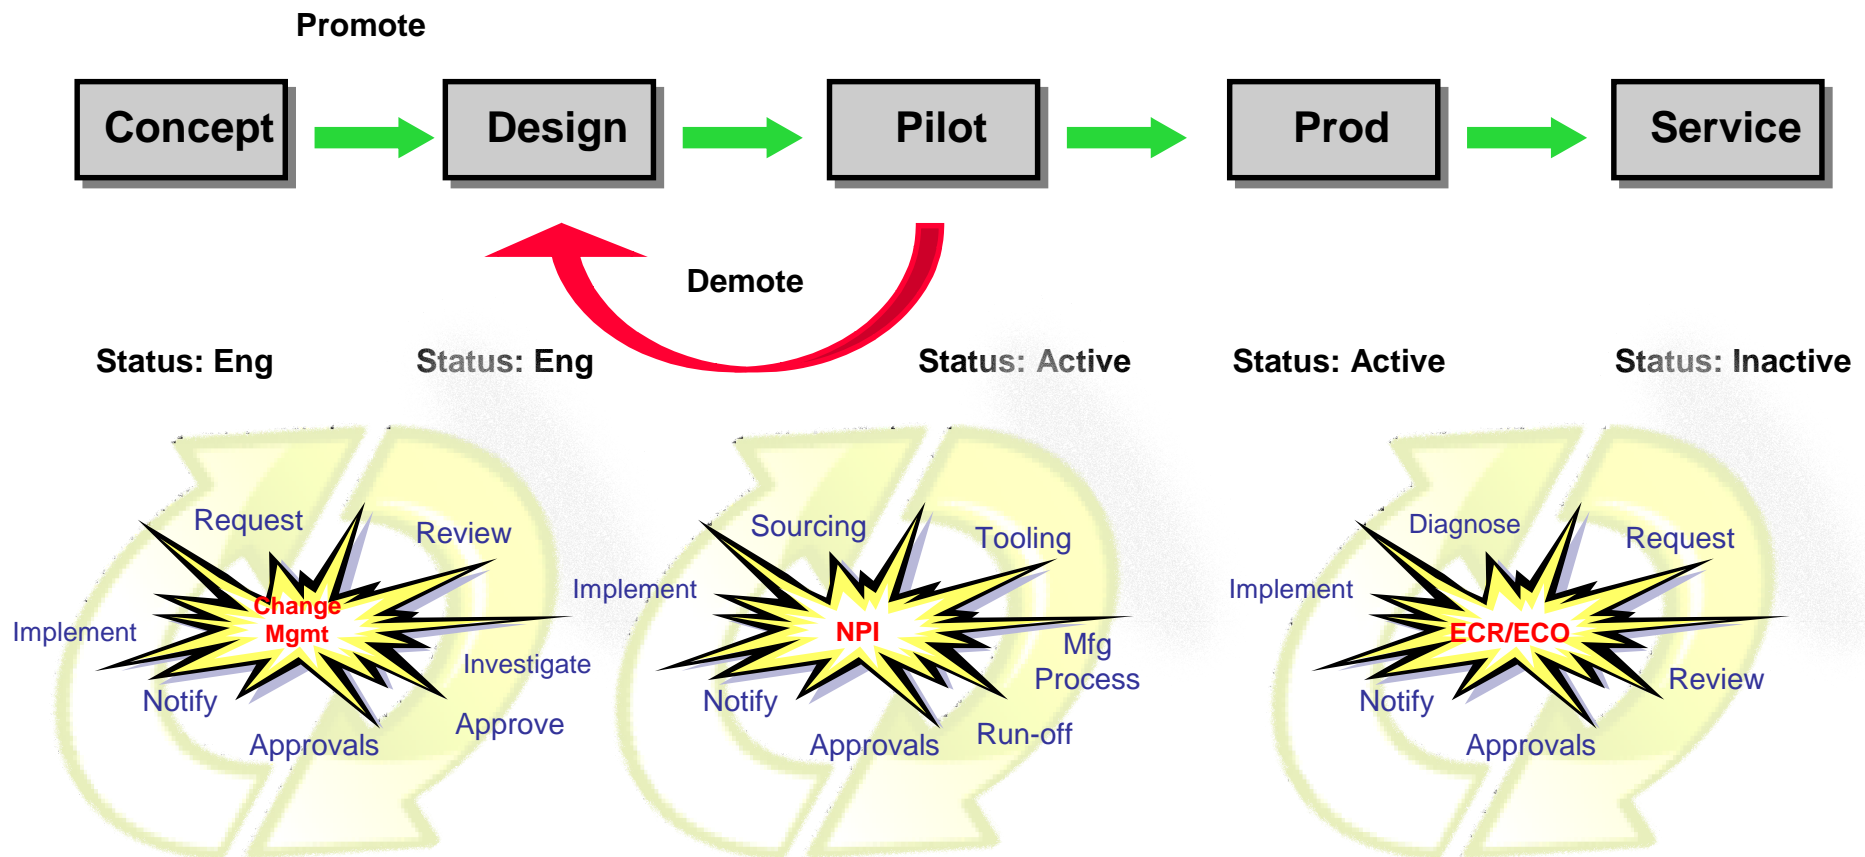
Promote

Concept

Design

Pilot

Prod

Service

Demote

Status: Eng

Status: Eng

Status: Active

Status: Active

Status: Inactive

Request

Review

Implement

Change Mgmt

Investigate

Notify

Approve

Approvals

Sourcing

Tooling

Implement

NPI

Mfg Process

Notify

Run-off

Approvals

Diagnose

Request

Implement

ECR/ECO

Review

Notify

Approvals